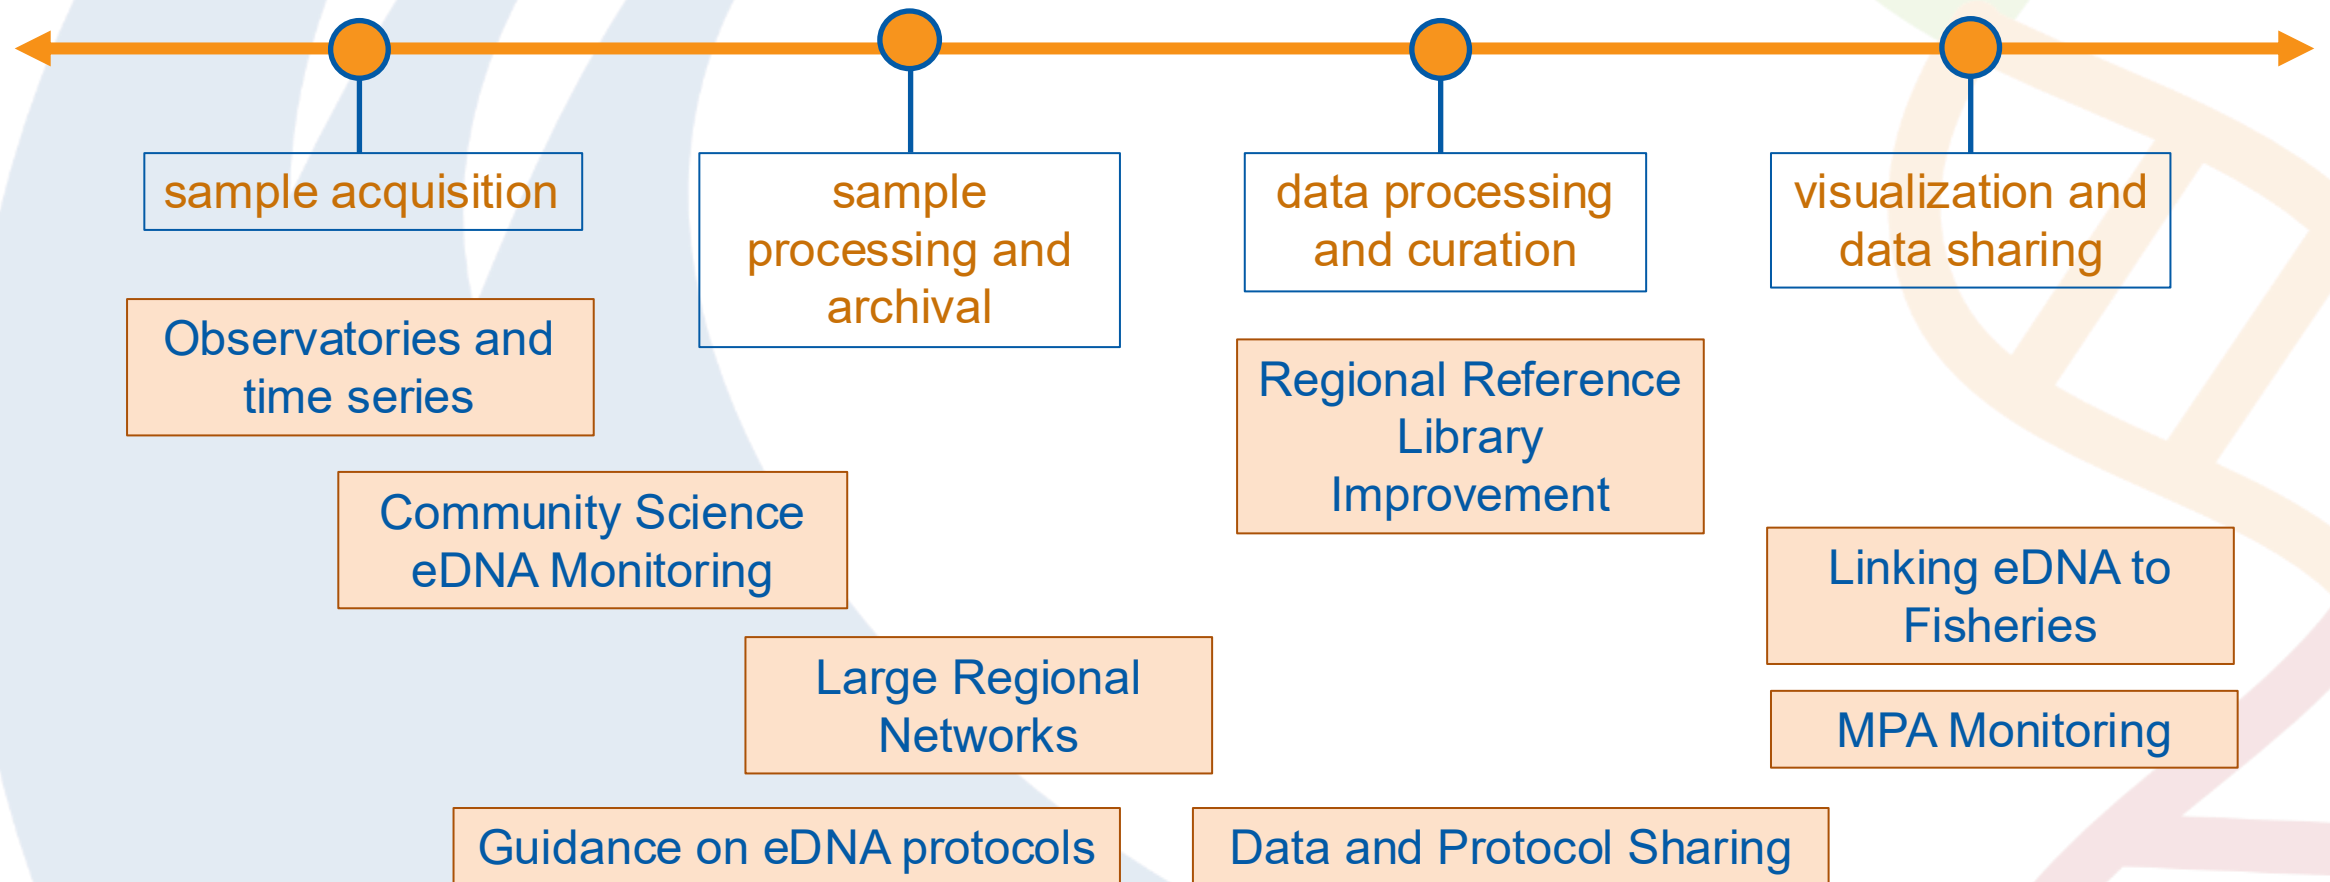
sample acquisition

sample processing and archival

data processing and curation

visualization and data sharing

Observatories and time series

Regional Reference Library Improvement

Community Science eDNA Monitoring

Linking eDNA to Fisheries

Large Regional Networks

MPA Monitoring

Guidance on eDNA protocols

Data and Protocol Sharing